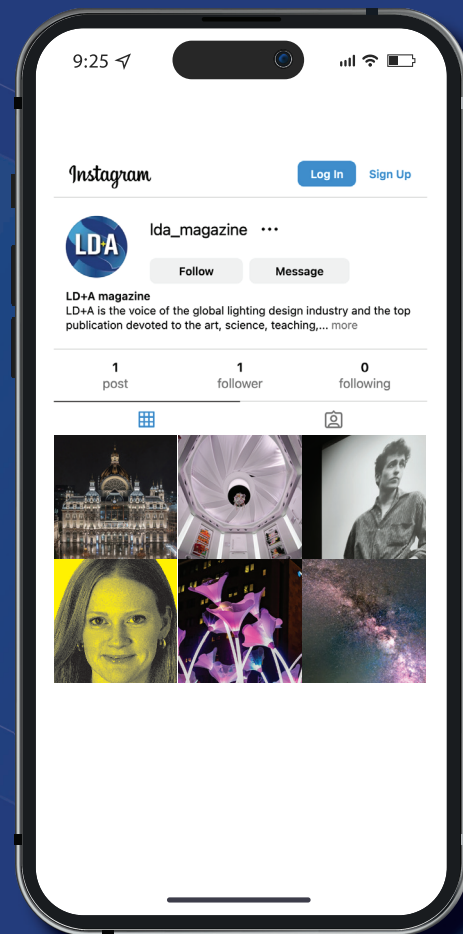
9:25

Instagram
Log In
Sign Up

LD+A
lda_magazine
•••
Follow
Message

LD+A magazine
LD+A is the voice of the global lighting design industry and the top publication devoted to the art, science, teaching,... more

1
post
1
follower
0
following